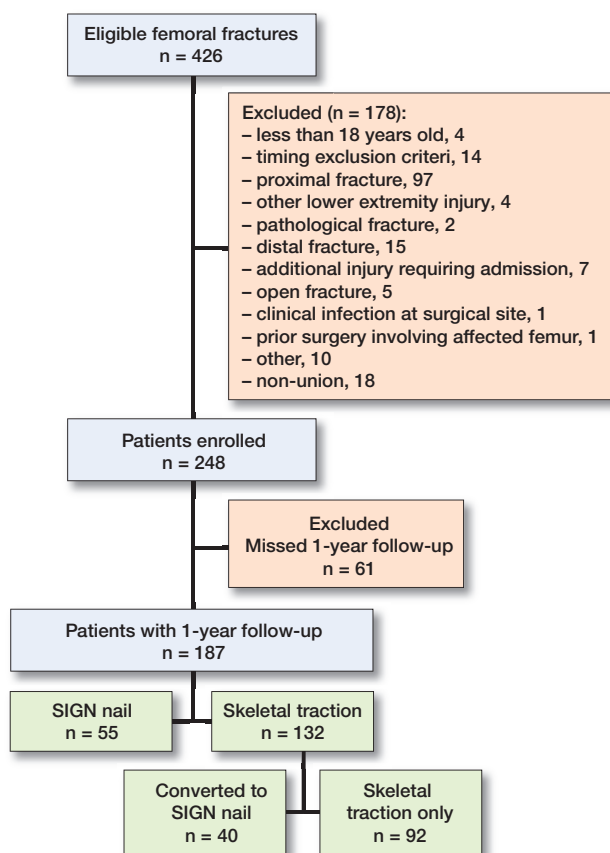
Eligible femoral fractures
n = 426

Excluded (n = 178):
– less than 18 years old, 4
– timing exclusion criteri, 14
– proximal fracture, 97
– other lower extremity injury, 4
– pathological fracture, 2
– distal fracture, 15
– additional injury requiring admission, 7
– open fracture, 5
– clinical infection at surgical site, 1
– prior surgery involving affected femur, 1
– other, 10
– non-union, 18

Patients enrolled
n = 248

Excluded
Missed 1-year follow-up
n = 61

Patients with 1-year follow-up
n = 187

SIGN nail
n = 55

Skeletal traction
n = 132

Converted to SIGN nail
n = 40

Skeletal traction only
n = 92